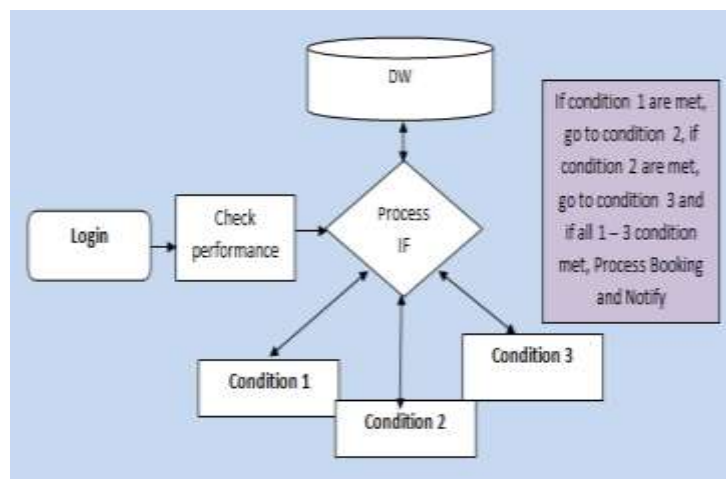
DW

If condition 1 are met, go to condition 2, if condition 2 are met, go to condition 3 and if all 1 – 3 condition met, Process Booking and Notify

Login

Check performance

Process IF

Condition 1

Condition 2

Condition 3